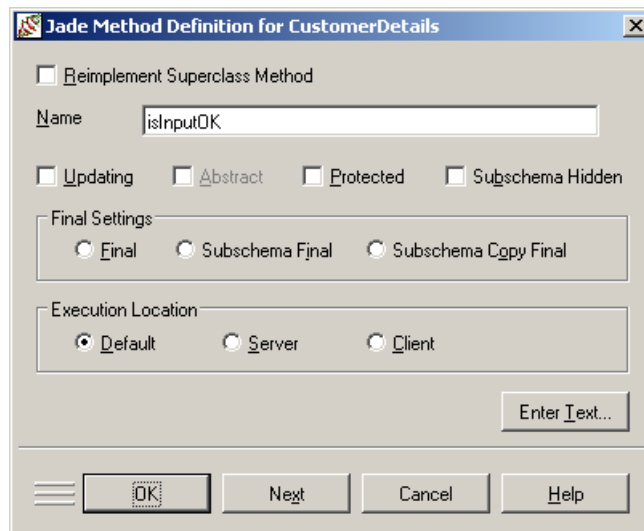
Jade Method Definition for CustomerDetails

Reimplement Superclass Method

Name isInputOK

Updating Abstract Protected Subschema Hidden

Final Settings
Final Subschema Final Subschema Copy Final

Execution Location
Default Server Client

Enter Text...

OK Next Cancel Help